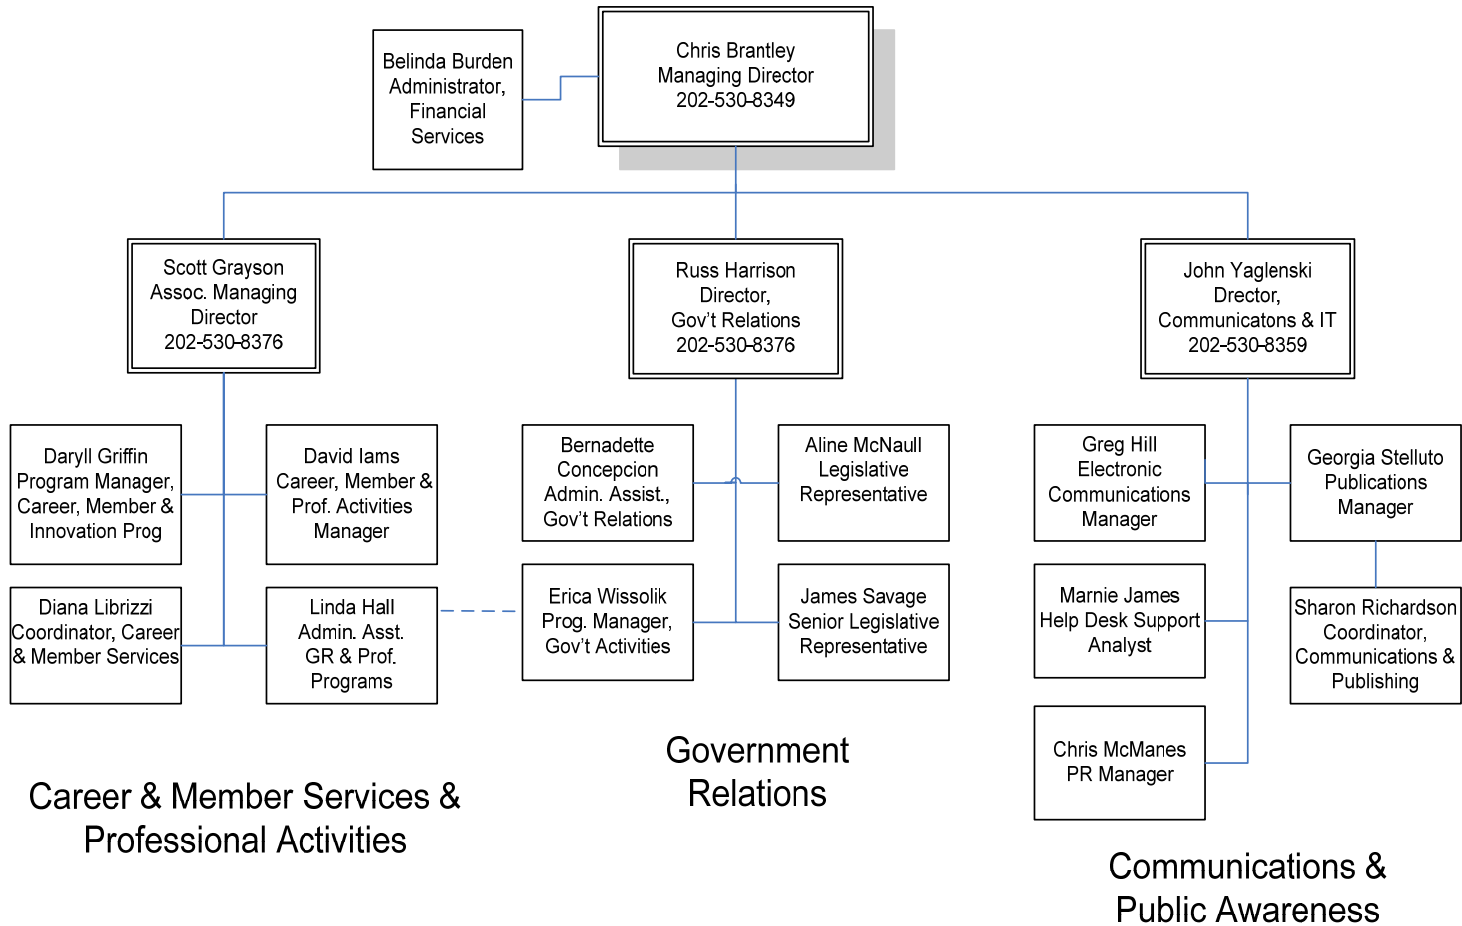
Belinda Burden
Administrator,
Financial
Services

Chris Brantley
Managing Director
202-530-8349

Scott Grayson
Assoc. Managing
Director
202-530-8376

Russ Harrison
Director,
Gov't Relations
202-530-8376

John Yaglenski
Director,
Communicatons & IT
202-530-8359

Daryll Griffin
Program Manager,
Career, Member &
Innovation Prog

David Iams
Career, Member &
Prof. Activities
Manager

Diana Librizzi
Coordinator, Career
& Member Services

Linda Hall
Admin. Asst.
GR & Prof.
Programs

Bernadette
Concepcion
Admin. Assist.,
Gov't Relations

Aline McNaull
Legislative
Representative

Erica Wissolik
Prog. Manager,
Gov't Activities

James Savage
Senior Legislative
Representative

Greg Hill
Electronic
Communications
Manager

Georgia Stelluto
Publications
Manager

Marnie James
Help Desk Support
Analyst

Sharon Richardson
Coordinator,
Communications &
Publishing

Chris McManes
PR Manager

Career & Member Services &
Professional Activities

Government
Relations

Communications &
Public Awareness